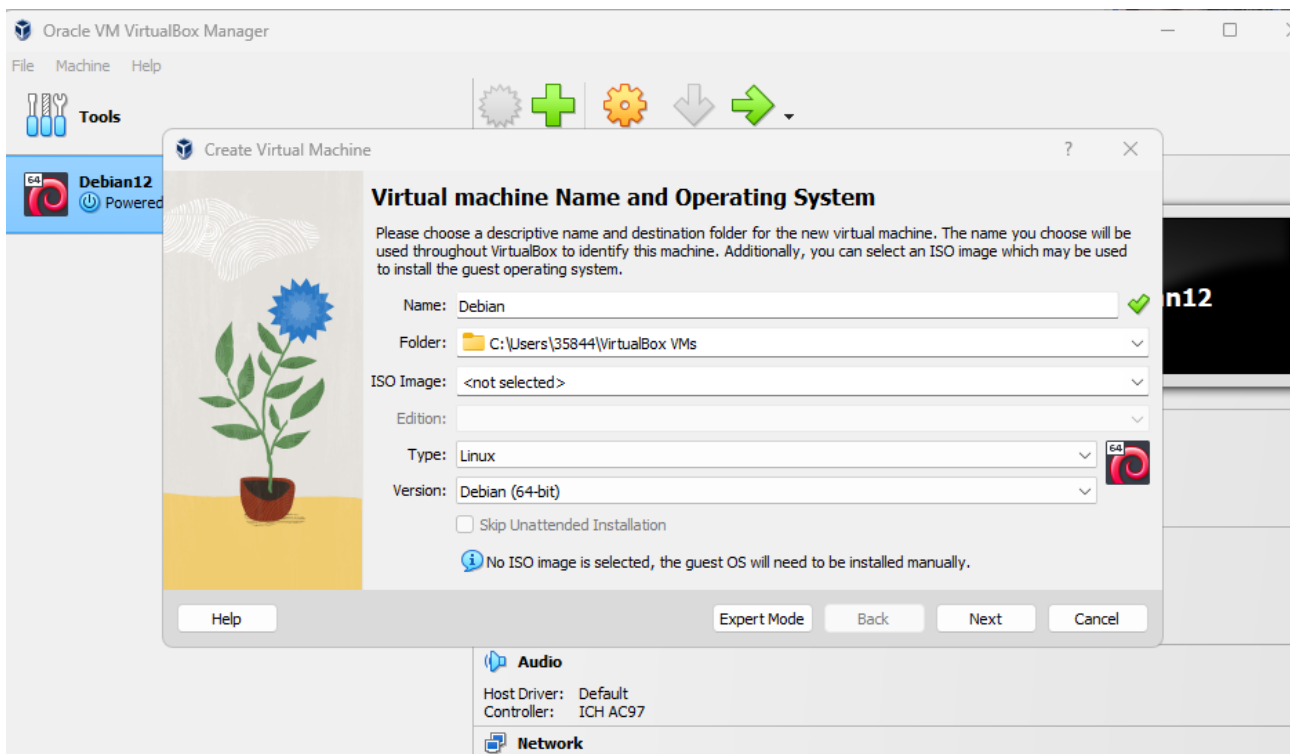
Oracle VM VirtualBox Manager

File Machine Help

Tools

64
Debian12
Powered

Create Virtual Machine ? ×

Virtual machine Name and Operating System

Please choose a descriptive name and destination folder for the new virtual machine. The name you choose will be used throughout VirtualBox to identify this machine. Additionally, you can select an ISO image which may be used to install the guest operating system.

Name: Debian

Folder: C:\Users\35844\VirtualBox VMs

ISO Image: <not selected>

Edition:

Type: Linux

Version: Debian (64-bit)

64

Skip Unattended Installation

No ISO image is selected, the guest OS will need to be installed manually.

Help

Expert Mode

Back

Next

Cancel

n12

Audio

Host Driver: Default
Controller: ICH AC97

Network